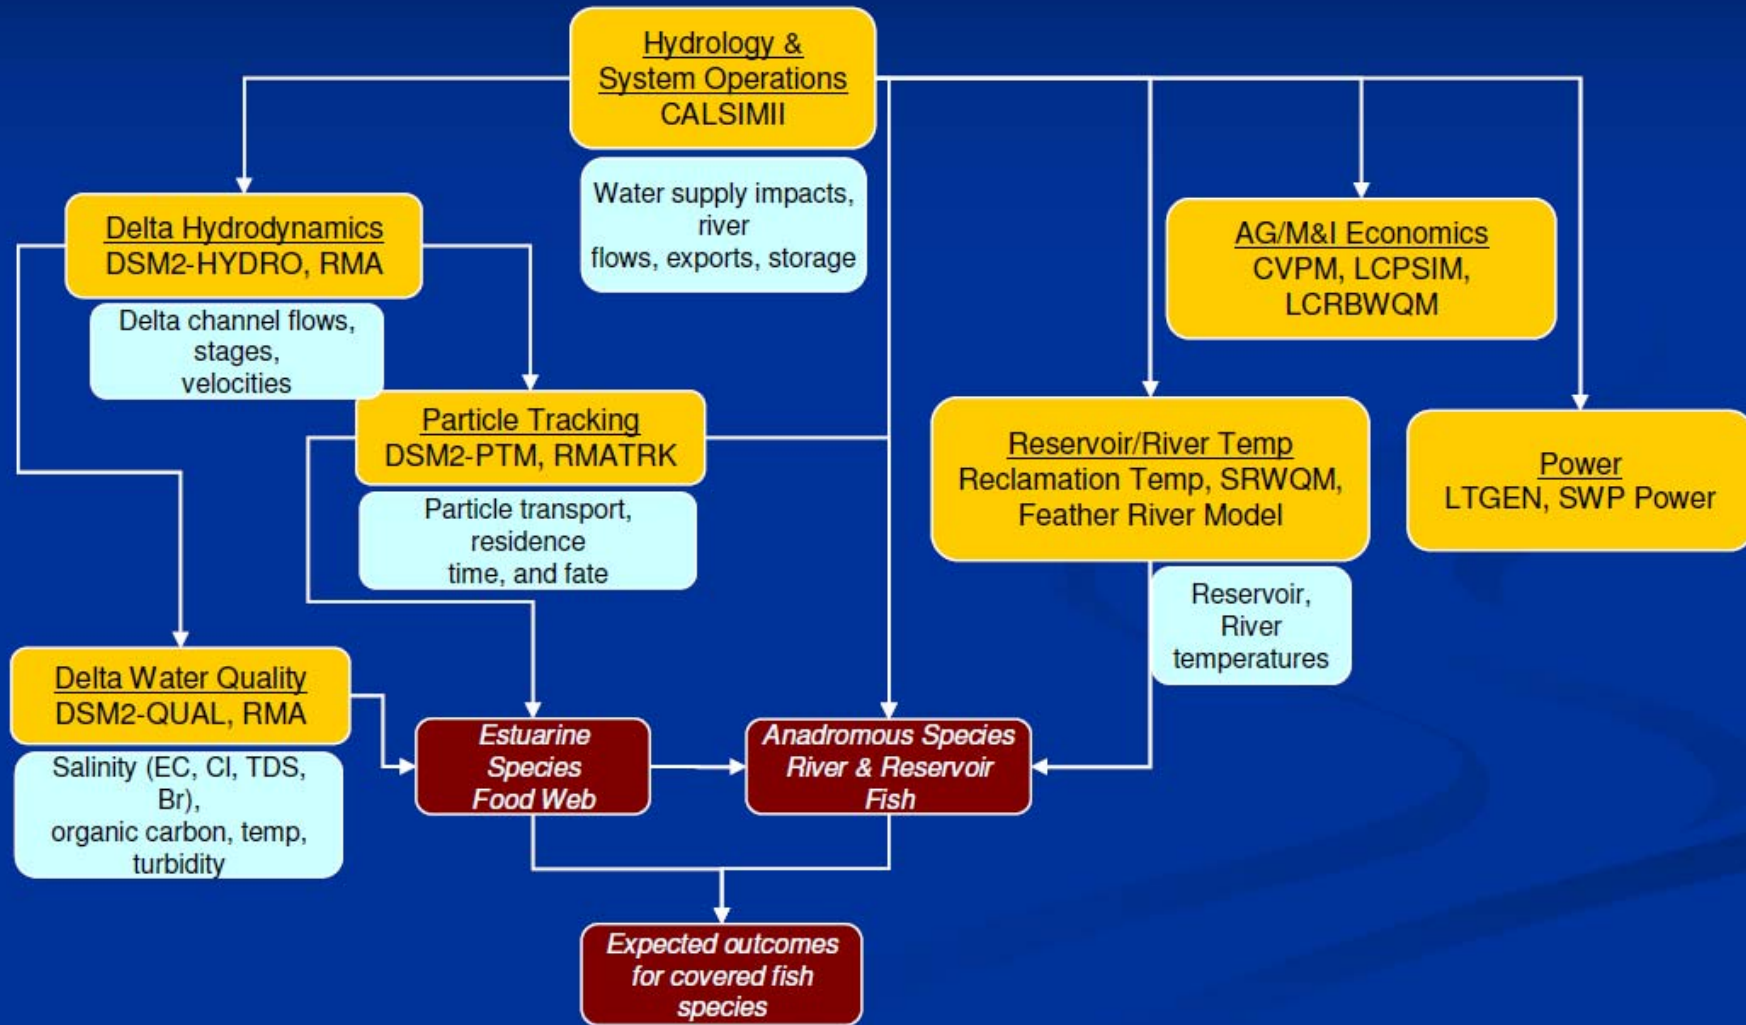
Hydrology & System Operations
CALSIMII

Water supply impacts, river flows, exports, storage

Delta Hydrodynamics
DSM2-HYDRO, RMA

Delta channel flows, stages, velocities

AG/M&I Economics
CVPM, LCPSIM, LCRBWQM

Particle Tracking
DSM2-PTM, RMATRK

Particle transport, residence time, and fate

Reservoir/River Temp
Reclamation Temp, SRWQM, Feather River Model

Power
LTGEN, SWP Power

Reservoir, River temperatures

Delta Water Quality
DSM2-QUAL, RMA

Salinity (EC, Cl, TDS, Br), organic carbon, temp, turbidity

Estuarine Species Food Web

Anadromous Species River & Reservoir Fish

Expected outcomes for covered fish species